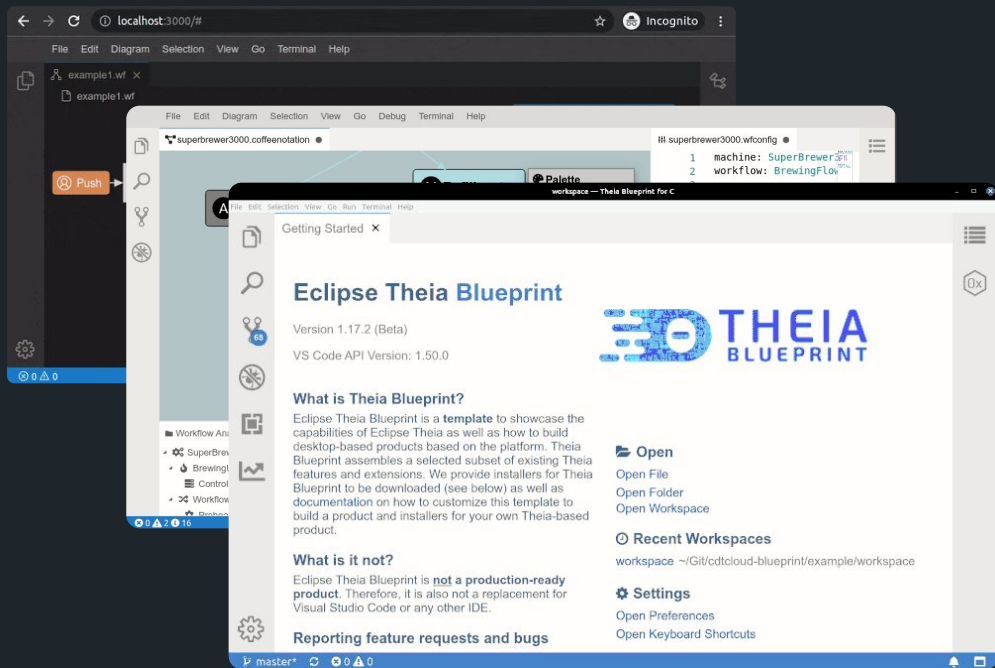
localhost:3000/#
Incognito
File Edit Diagram Selection View Go Terminal Help
example1.wf ×
example1.wf
Push
0 0

File Edit Diagram Selection View Go Debug Terminal Help
superbrewer3000.coffeenotation
superbrewer3000.wfconfig
1 machine: SuperBrewer3
2 workflow: BrewingFlow
Palette
Workflow An
SuperBrew
BrewingU
Control
Workflow
0 2 16

workspace — Theia Blueprint for C
File Edit Selection View Go Run Terminal Help
Getting Started ×
68

Eclipse Theia Blueprint
Version 1.17.2 (Beta)
VS Code API Version: 1.50.0

THEIA BLUEPRINT

What is Theia Blueprint?
Eclipse Theia Blueprint is a template to showcase the capabilities of Eclipse Theia as well as how to build desktop-based products based on the platform. Theia Blueprint assembles a selected subset of existing Theia features and extensions. We provide installers for Theia Blueprint to be downloaded (see below) as well as documentation on how to customize this template to build a product and installers for your own Theia-based product.

What is it not?
Eclipse Theia Blueprint is not a production-ready product. Therefore, it is also not a replacement for Visual Studio Code or any other IDE.

Reporting feature requests and bugs

Open
Open File
Open Folder
Open Workspace

Recent Workspaces
workspace ~/Git/cdtcloud-blueprint/example/workspace

Settings
Open Preferences
Open Keyboard Shortcuts

master* 0 0